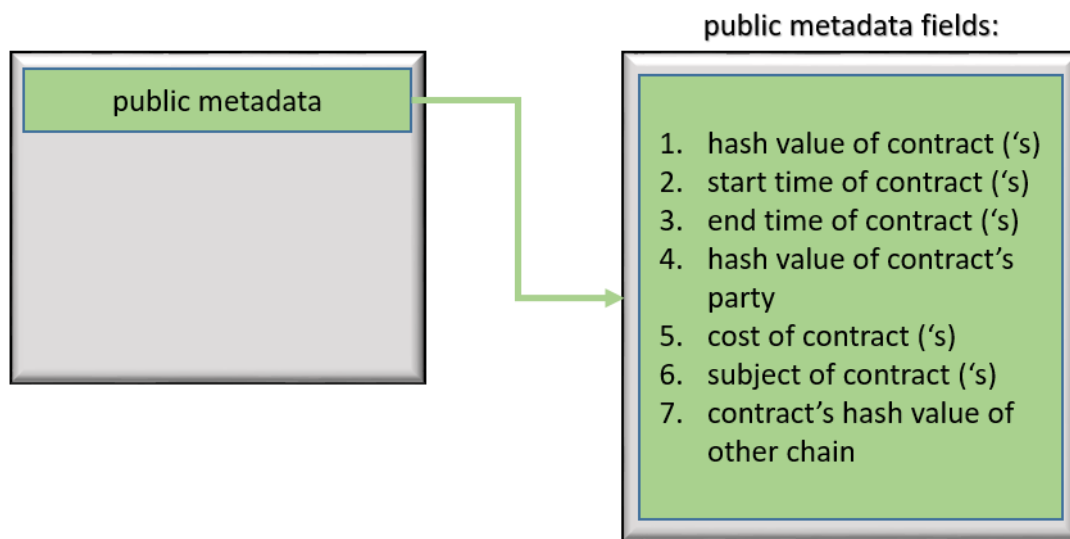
public metadata

public metadata fields:

1. hash value of contract (‘s)
2. start time of contract (‘s)
3. end time of contract (‘s)
4. hash value of contract’s party
5. cost of contract (‘s)
6. subject of contract (‘s)
7. contract’s hash value of other chain